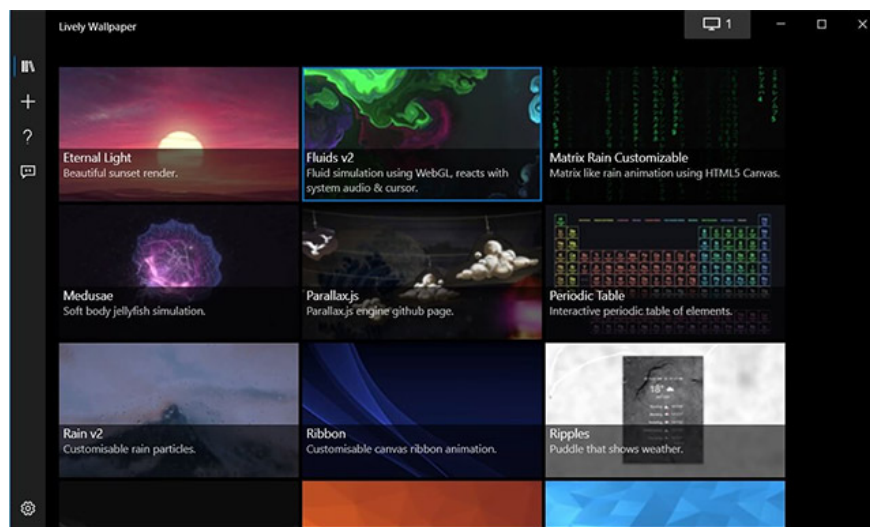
Lively Wallpaper

1

Eternal Light
Beautiful sunset render.

Fluids v2
Fluid simulation using WebGL, reacts with system audio & cursor.

Matrix Rain Customizable
Matrix like rain animation using HTML5 Canvas.

Medusae
Soft body jellyfish simulation.

Parallax.js
Parallax.js engine github page.

Periodic Table
Interactive periodic table of elements.

Rain v2
Customisable rain particles.

Ribbon
Customisable canvas ribbon animation.

Ripples
Puddle that shows weather.